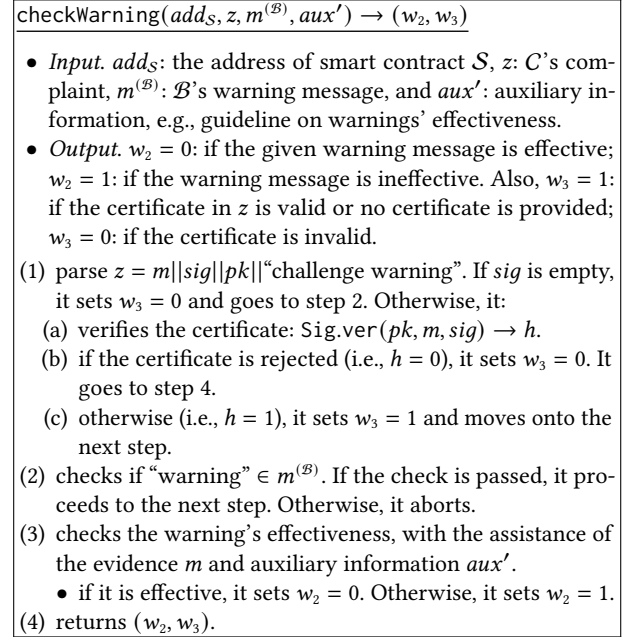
$\texttt{checkWarning}(add_{\mathcal{S}}, z, m^{(\mathcal{B})}, aux') \rightarrow (w_2, w_3)$

- *Input.* $add_{\mathcal{S}}$: the address of smart contract $\mathcal{S}$, $z$: $\mathcal{C}$'s complaint, $m^{(\mathcal{B})}$: $\mathcal{B}$'s warning message, and $aux'$: auxiliary information, e.g., guideline on warnings' effectiveness.
- *Output.* $w_2 = 0$: if the given warning message is effective; $w_2 = 1$: if the warning message is ineffective. Also, $w_3 = 1$: if the certificate in $z$ is valid or no certificate is provided; $w_3 = 0$: if the certificate is invalid.

(1) parse $z = m||sig||pk||$"challenge warning". If $sig$ is empty, it sets $w_3 = 0$ and goes to step 2. Otherwise, it:
(a) verifies the certificate: $\texttt{Sig.ver}(pk, m, sig) \rightarrow h$.
(b) if the certificate is rejected (i.e., $h = 0$), it sets $w_3 = 0$. It goes to step 4.
(c) otherwise (i.e., $h = 1$), it sets $w_3 = 1$ and moves onto the next step.
(2) checks if "warning" $\in m^{(\mathcal{B})}$. If the check is passed, it proceeds to the next step. Otherwise, it aborts.
(3) checks the warning's effectiveness, with the assistance of the evidence $m$ and auxiliary information $aux'$.
- if it is effective, it sets $w_2 = 0$. Otherwise, it sets $w_2 = 1$.
(4) returns $(w_2, w_3)$.